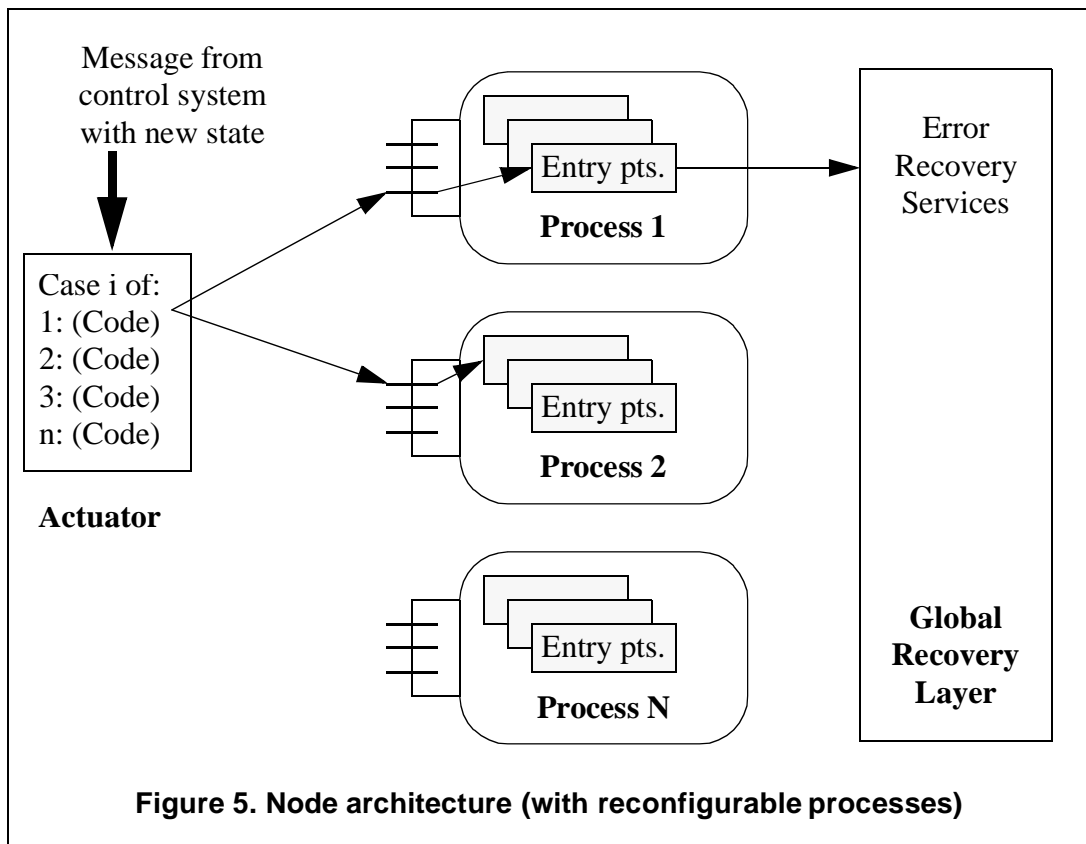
Message from control system with new state

Case i of:
1: (Code)
2: (Code)
3: (Code)
n: (Code)

Actuator

Entry pts.

Process 1

Entry pts.

Process 2

Entry pts.

Process N

Error Recovery Services

Global Recovery Layer

Figure 5. Node architecture (with reconfigurable processes)